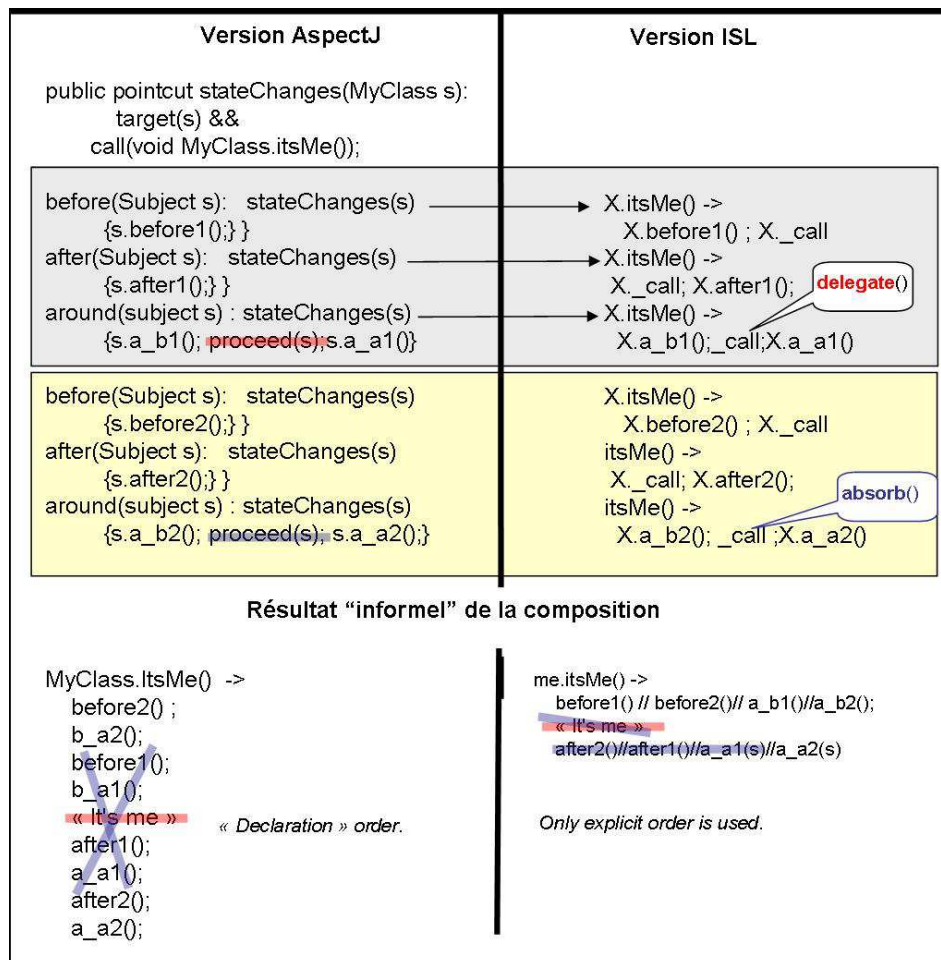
Version AspectJ

public pointcut stateChanges(MyClass s):
target(s) &&
call(void MyClass.itsMe());

before(Subject s): stateChanges(s)
{s.before1();} }
after(Subject s): stateChanges(s)
{s.after1();} }
around(subject s) : stateChanges(s)
{s.a_b1(); proceed(s); s.a_a1()}

before(Subject s): stateChanges(s)
{s.before2();} }
after(Subject s): stateChanges(s)
{s.after2();} }
around(subject s) : stateChanges(s)
{s.a_b2(); proceed(s); s.a_a2();}

Version ISL

X.itsMe() ->
X.before1() ; X._call
X.itsMe() ->
X._call; X.after1();
X.itsMe() ->
X.a_b1();_call;X.a_a1()

delegate()

X.itsMe() ->
X.before2() ; X._call
itsMe() ->
X._call; X.after2();
itsMe() ->
X.a_b2(); _call ;X.a_a2()

absorb()

Résultat "informel" de la composition

MyClass.ItsMe() ->
before2() ;
b_a2();
before1();
b_a1();
« It's me »
after1();
a_a1();
after2();
a_a2();

« Declaration » order.

me.itsMe() ->
before1() // before2()// a_b1()//a_b2();
« It's me »
after2()//after1()//a_a1(s)//a_a2(s)

Only explicit order is used.